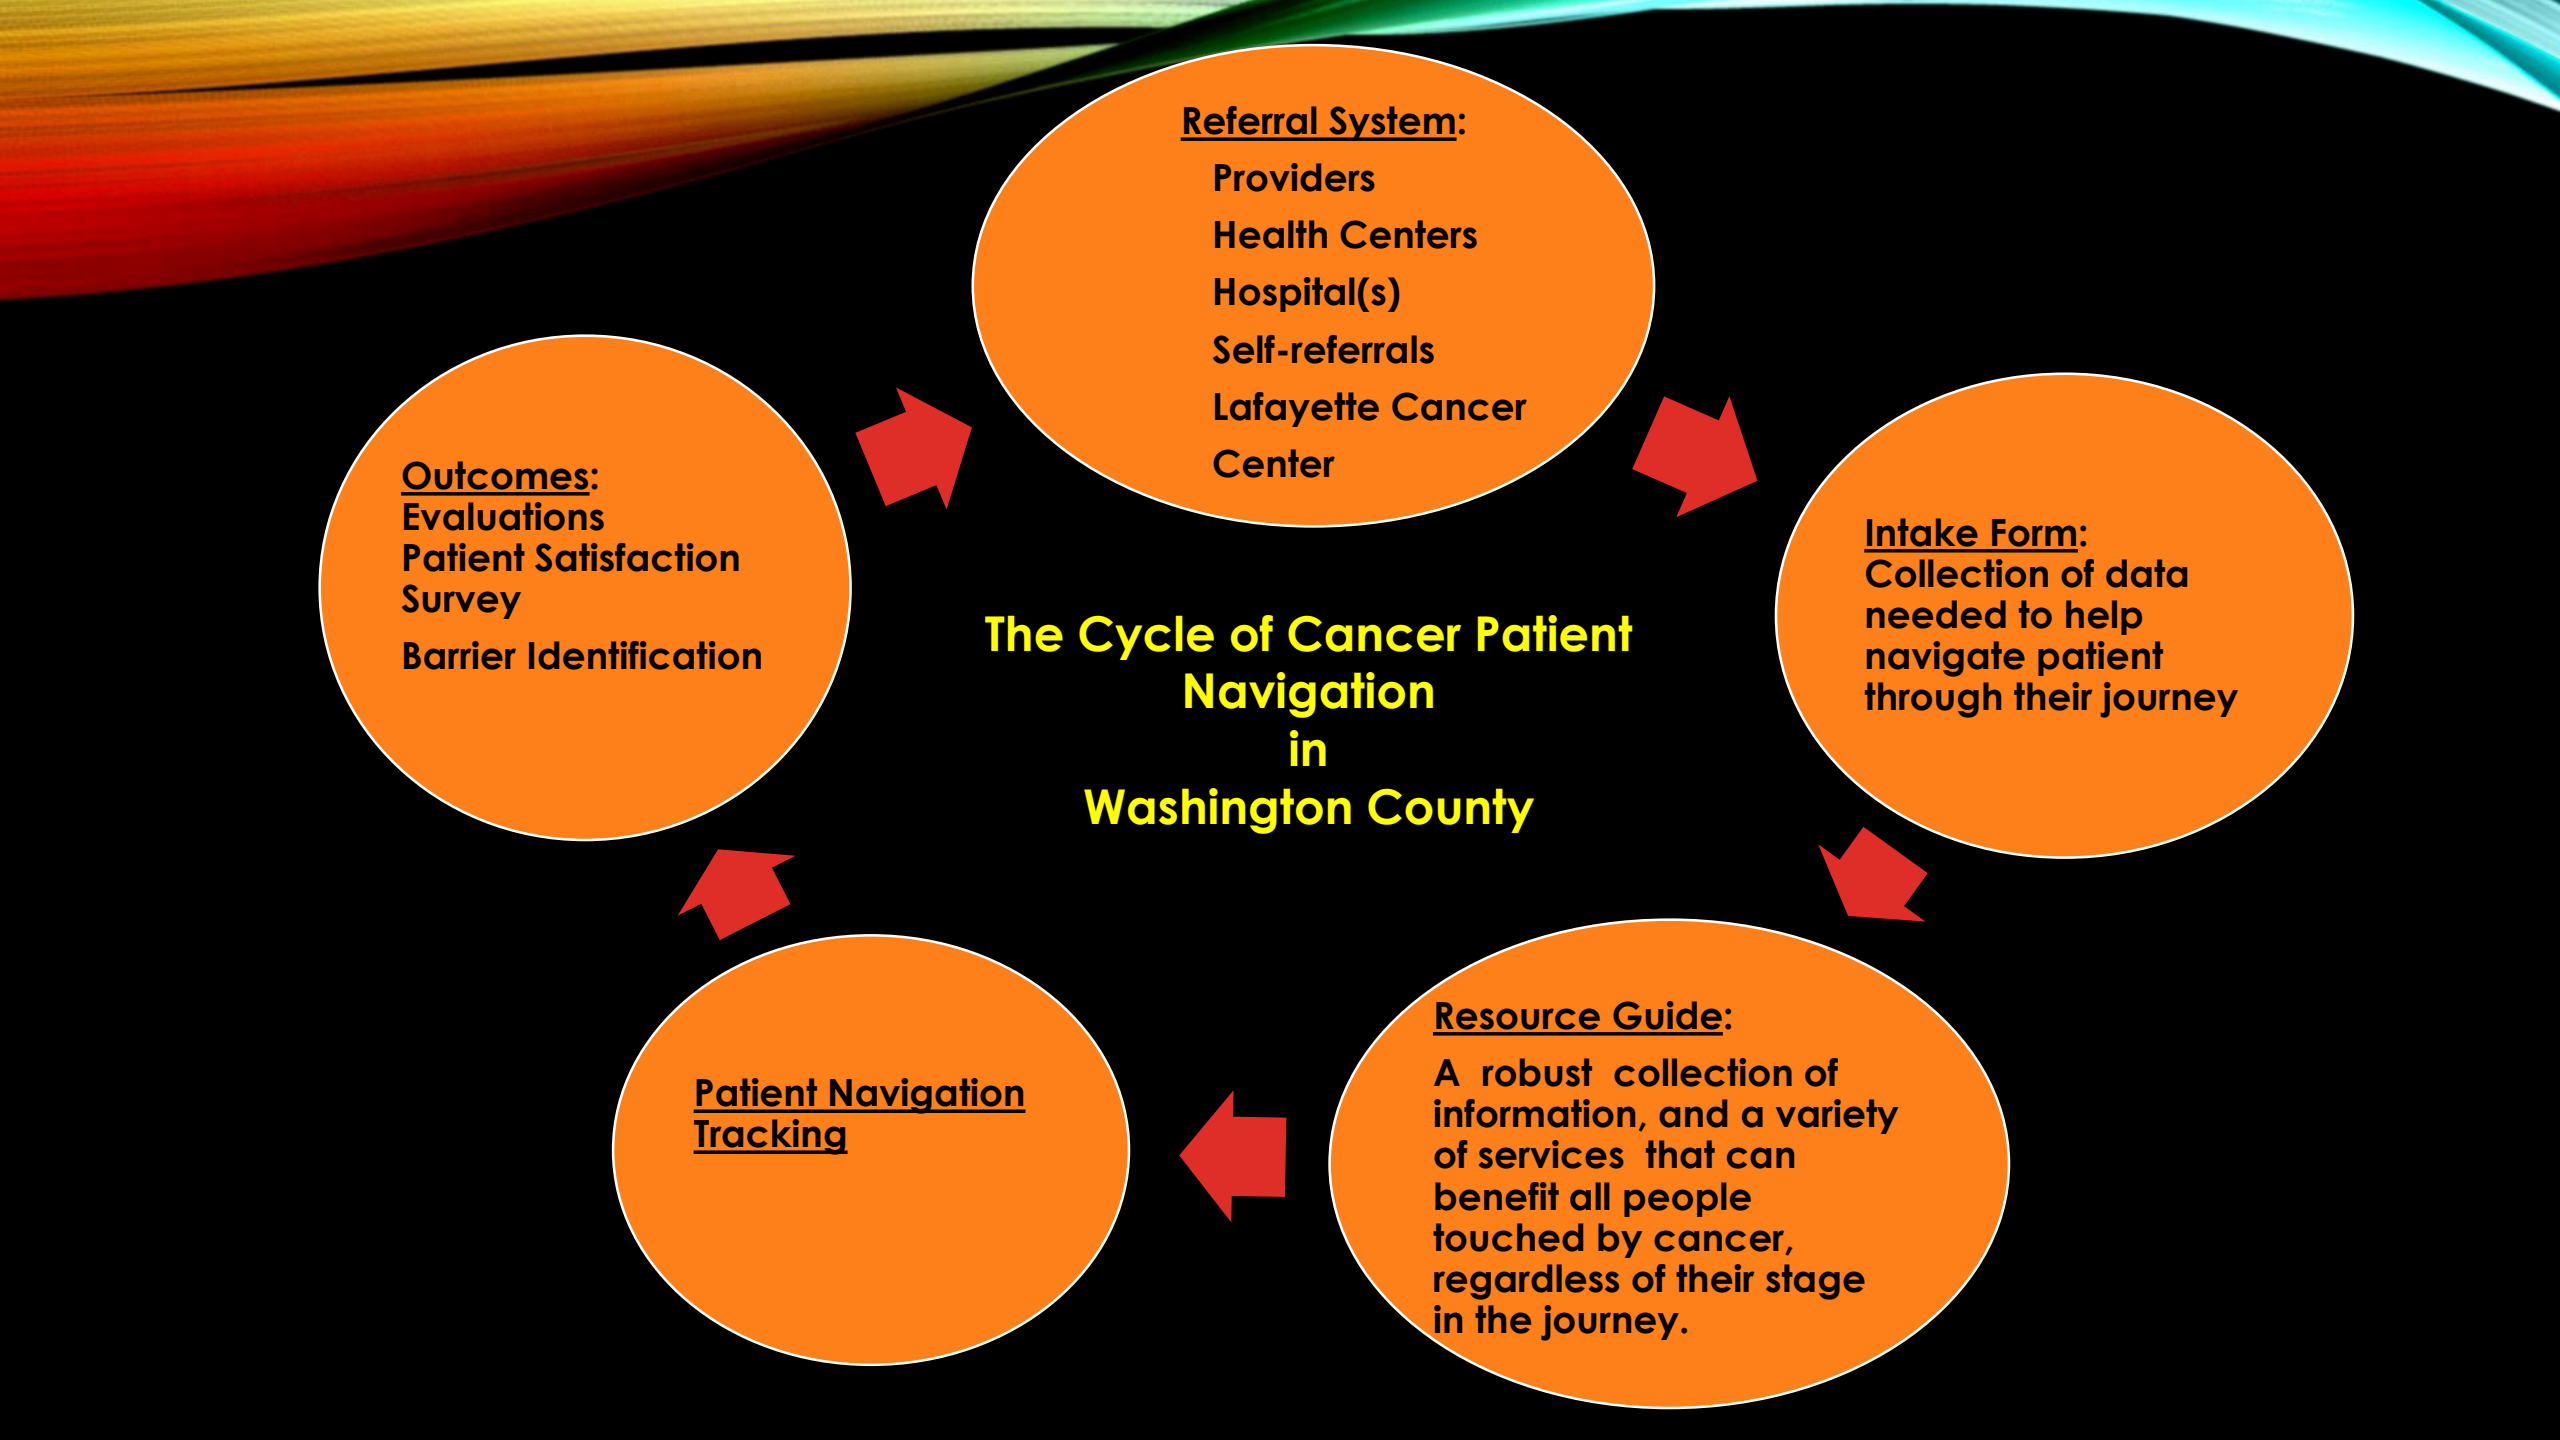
Referral System:
Providers
Health Centers
Hospital(s)
Self-referrals
Lafayette Cancer Center

Intake Form:
Collection of data needed to help navigate patient through their journey

Resource Guide:
A robust collection of information, and a variety of services that can benefit all people touched by cancer, regardless of their stage in the journey.

Patient Navigation Tracking

Outcomes:
Evaluations
Patient Satisfaction Survey
Barrier Identification

The Cycle of Cancer Patient Navigation
in
Washington County